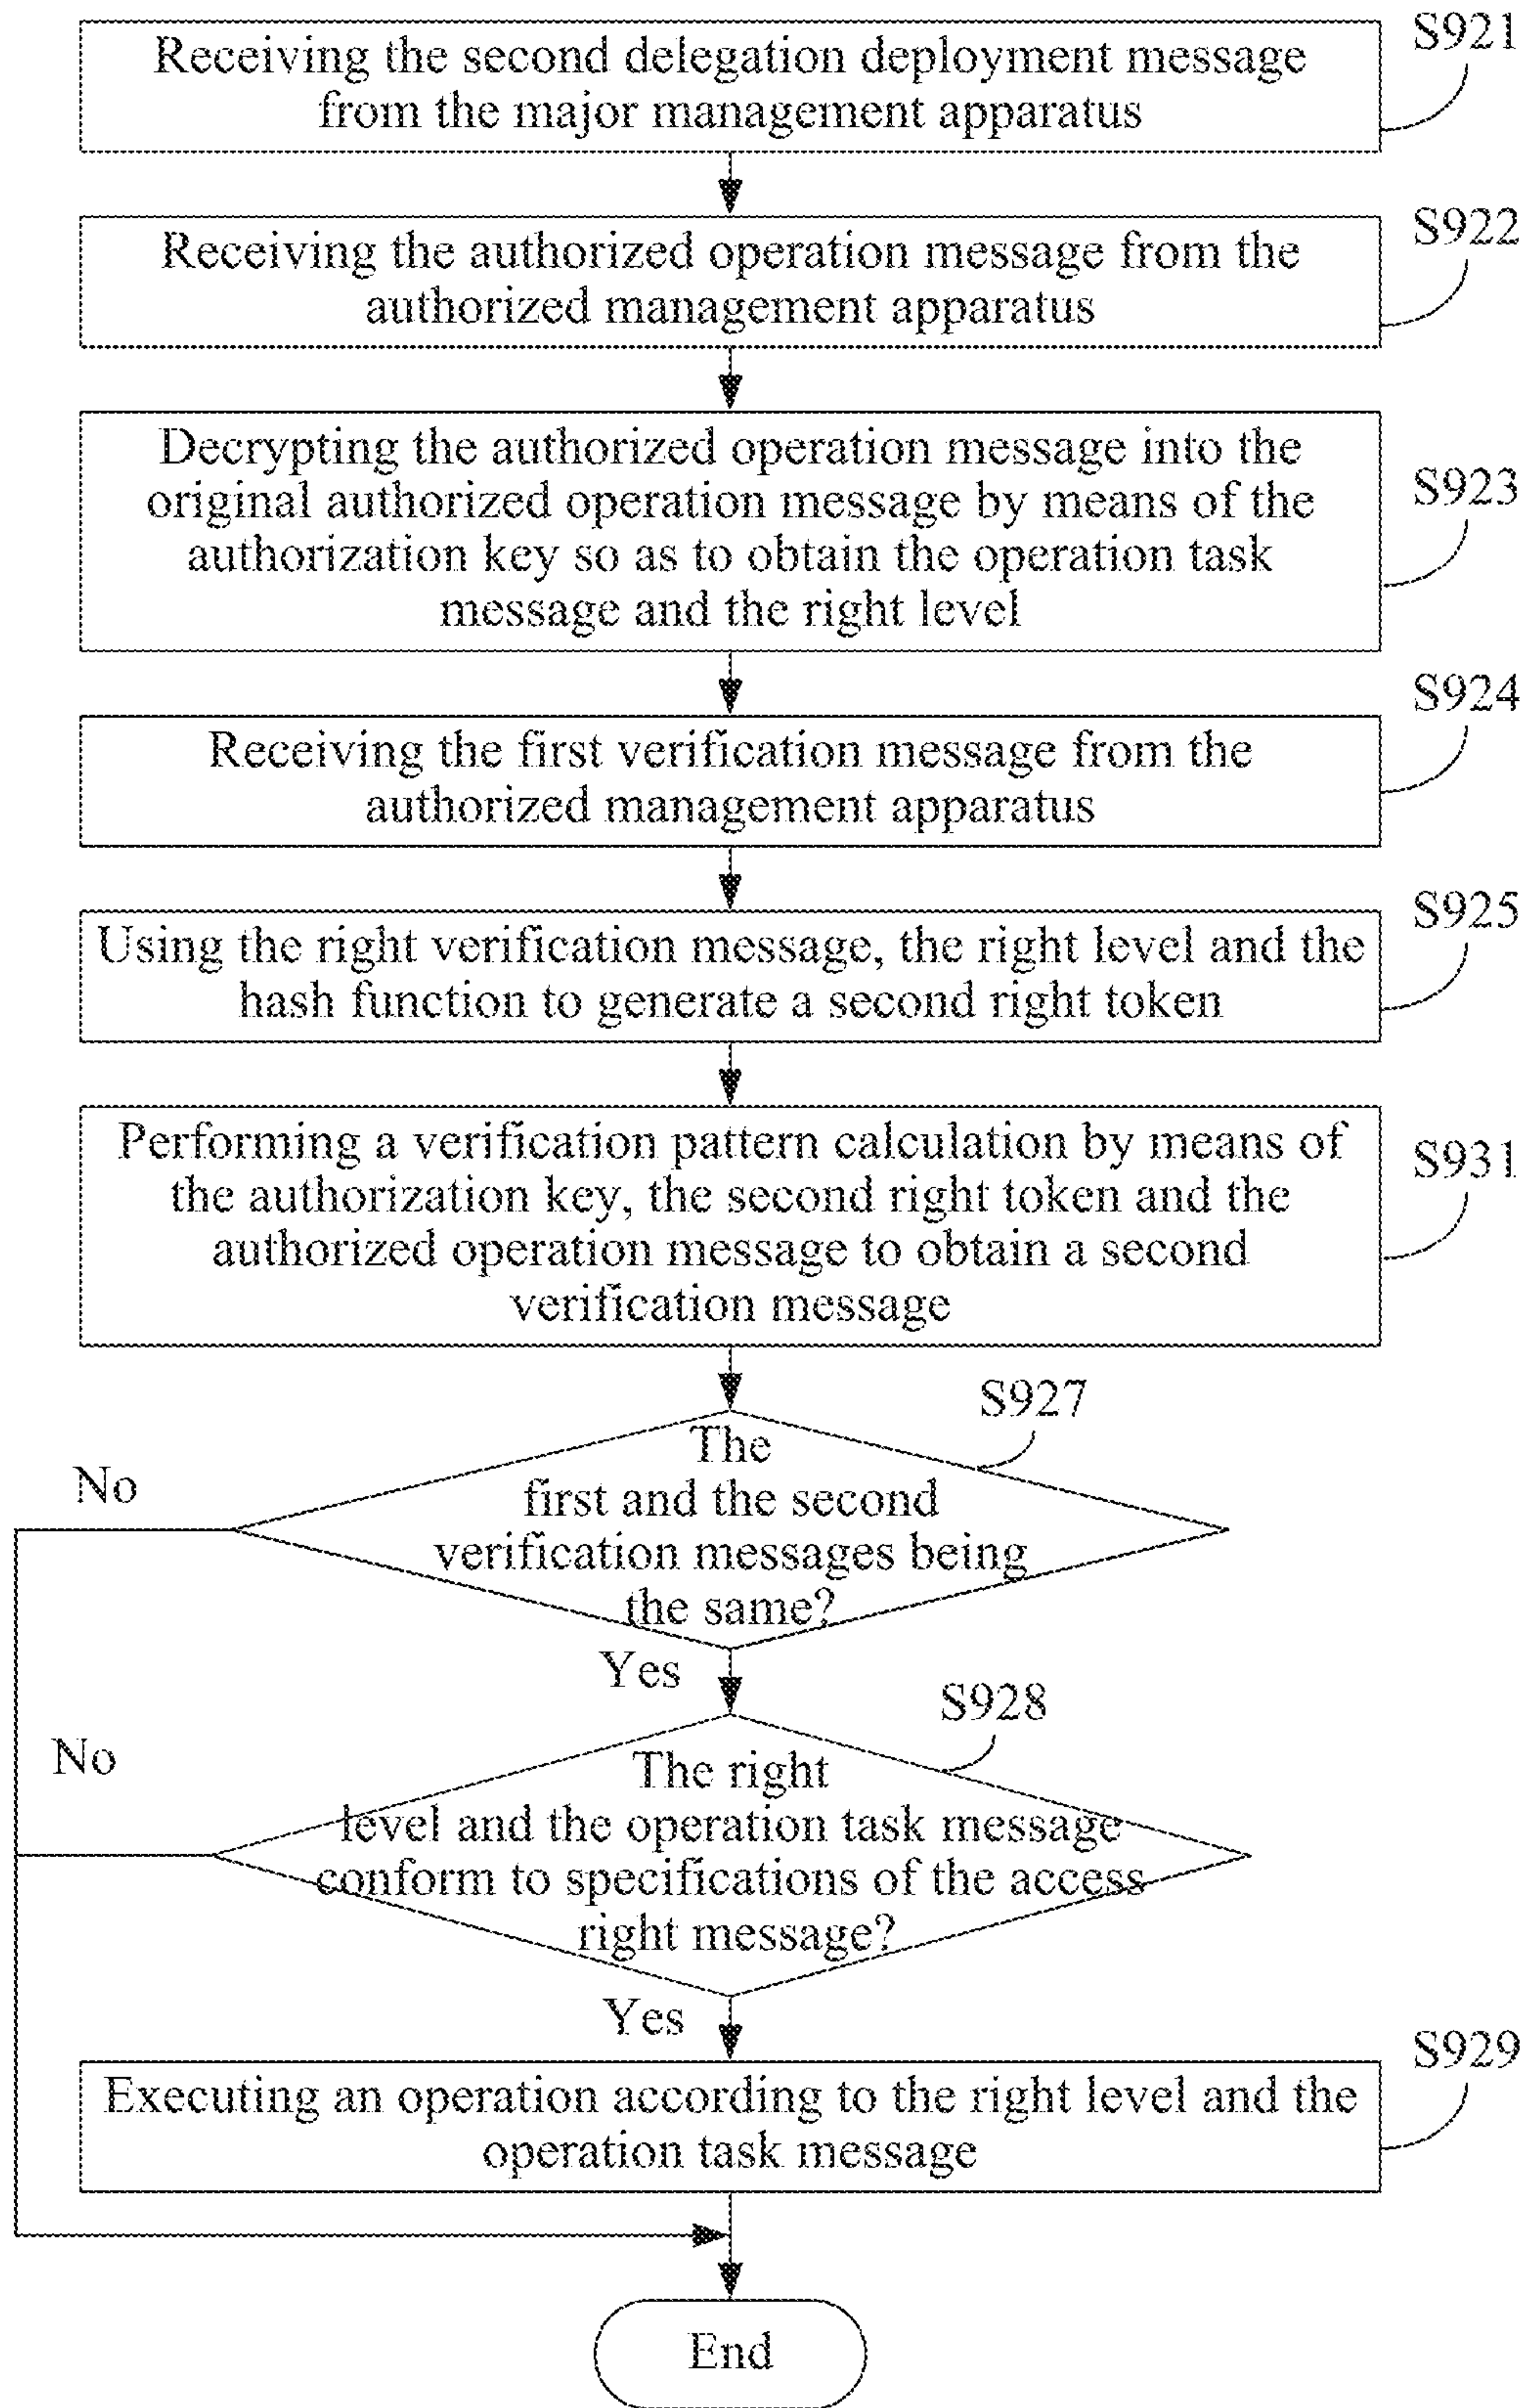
Receiving the second delegation deployment message from the major management apparatus

S921

Receiving the authorized operation message from the authorized management apparatus

S922

Decrypting the authorized operation message into the original authorized operation message by means of the authorization key so as to obtain the operation task message and the right level

S923

Receiving the first verification message from the authorized management apparatus

S924

Using the right verification message, the right level and the hash function to generate a second right token

S925

Performing a verification pattern calculation by means of the authorization key, the second right token and the authorized operation message to obtain a second verification message

S931

S927

The first and the second verification messages being the same?

No

Yes

S928

The right level and the operation task message conform to specifications of the access right message?

No

Yes

Executing an operation according to the right level and the operation task message

S929

End